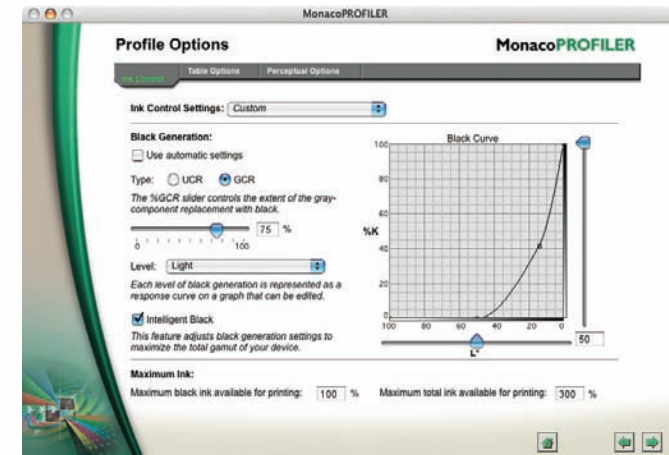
MonacoPROFILER

Profile Options

MonacoPROFILER

Ink Control

Table Options

Perceptual Options

Ink Control Settings: Custom

Black Generation:

Use automatic settings

Type: UCR GCR

The %GCR slider controls the extent of the gray-component replacement with black.

0 100

75 %

Level: Light

Each level of black generation is represented as a response curve on a graph that can be edited.

Intelligent Black

This feature adjusts black generation settings to maximize the total gamut of your device.

Black Curve

100

80

60

%K

40

20

0

100 80 60 40 20 0

L*

50

Maximum Ink:

Maximum black ink available for printing: 100 %

Maximum total ink available for printing: 300 %